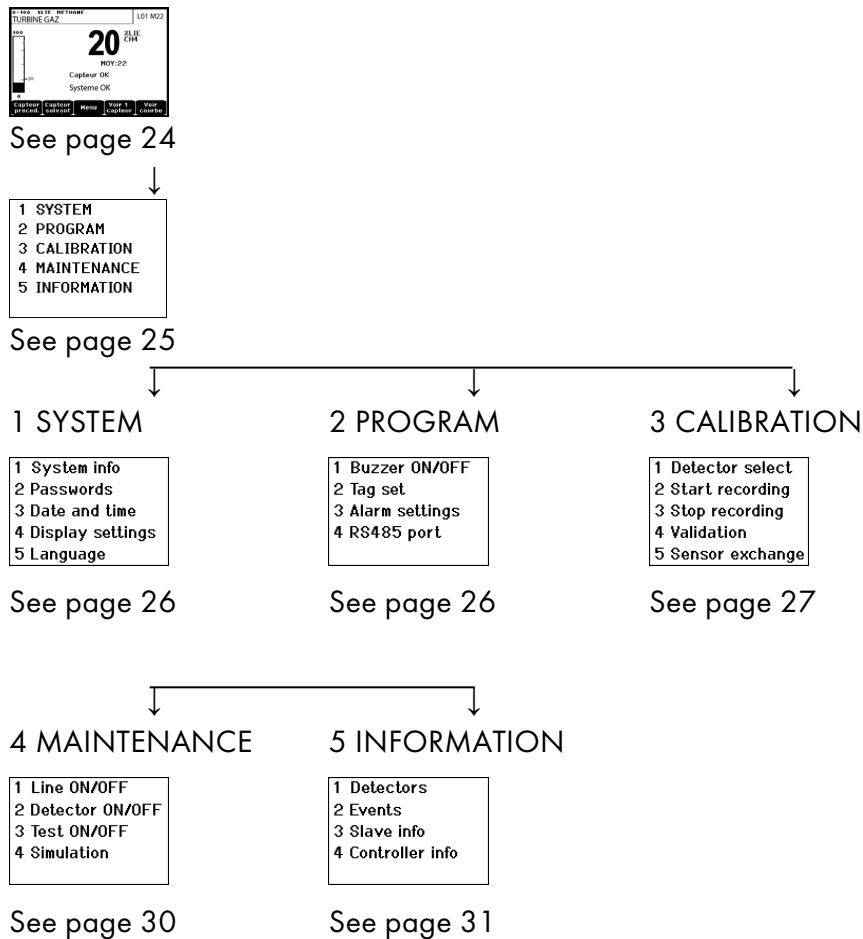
0-100 %LIE METHANE
TURBINE GAZ
L01 M22
100
20 %LIE CH4
MOY:22
20
Capteur OK
Systeme OK
0
Capteur preced.
Capteur suivant
Menu
Voir 1 capteur
Voir courbe

See page 24

1 SYSTEM
2 PROGRAM
3 CALIBRATION
4 MAINTENANCE
5 INFORMATION

See page 25

1 SYSTEM

1 System info
2 Passwords
3 Date and time
4 Display settings
5 Language

See page 26

2 PROGRAM

1 Buzzer ON/OFF
2 Tag set
3 Alarm settings
4 RS485 port

See page 26

3 CALIBRATION

1 Detector select
2 Start recording
3 Stop recording
4 Validation
5 Sensor exchange

See page 27

4 MAINTENANCE

1 Line ON/OFF
2 Detector ON/OFF
3 Test ON/OFF
4 Simulation

See page 30

5 INFORMATION

1 Detectors
2 Events
3 Slave info
4 Controller info

See page 31